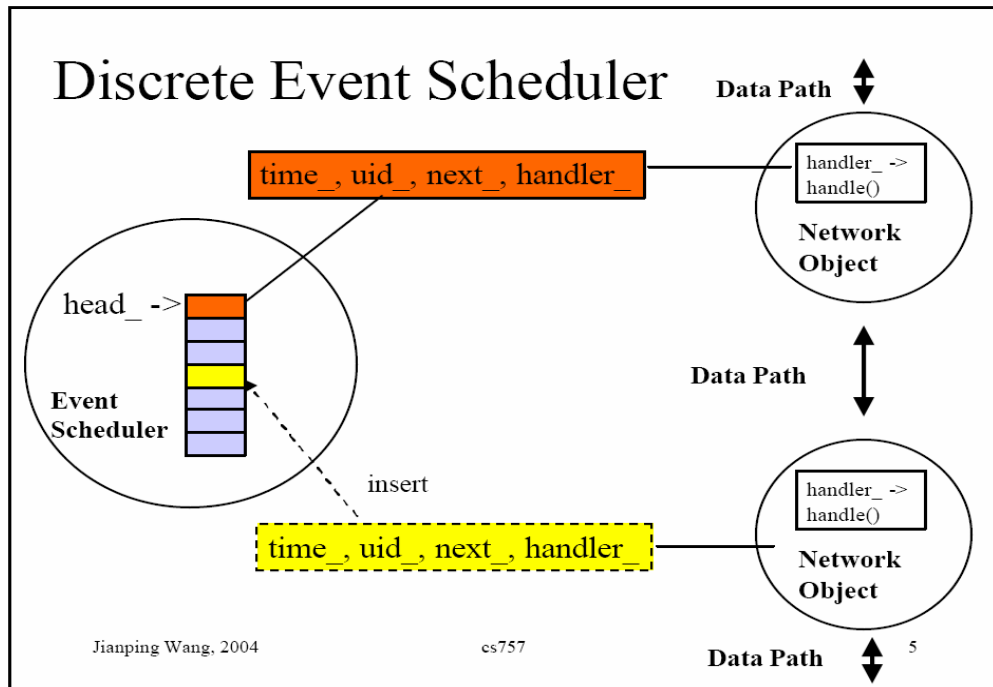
Discrete Event Scheduler

Data Path

time_, uid_, next_, handler_

handler_ -> handle()

Network Object

head_ ->

Event Scheduler

Data Path

insert

time_, uid_, next_, handler_

handler_ -> handle()

Network Object

Jianping Wang, 2004

cs757

Data Path

5